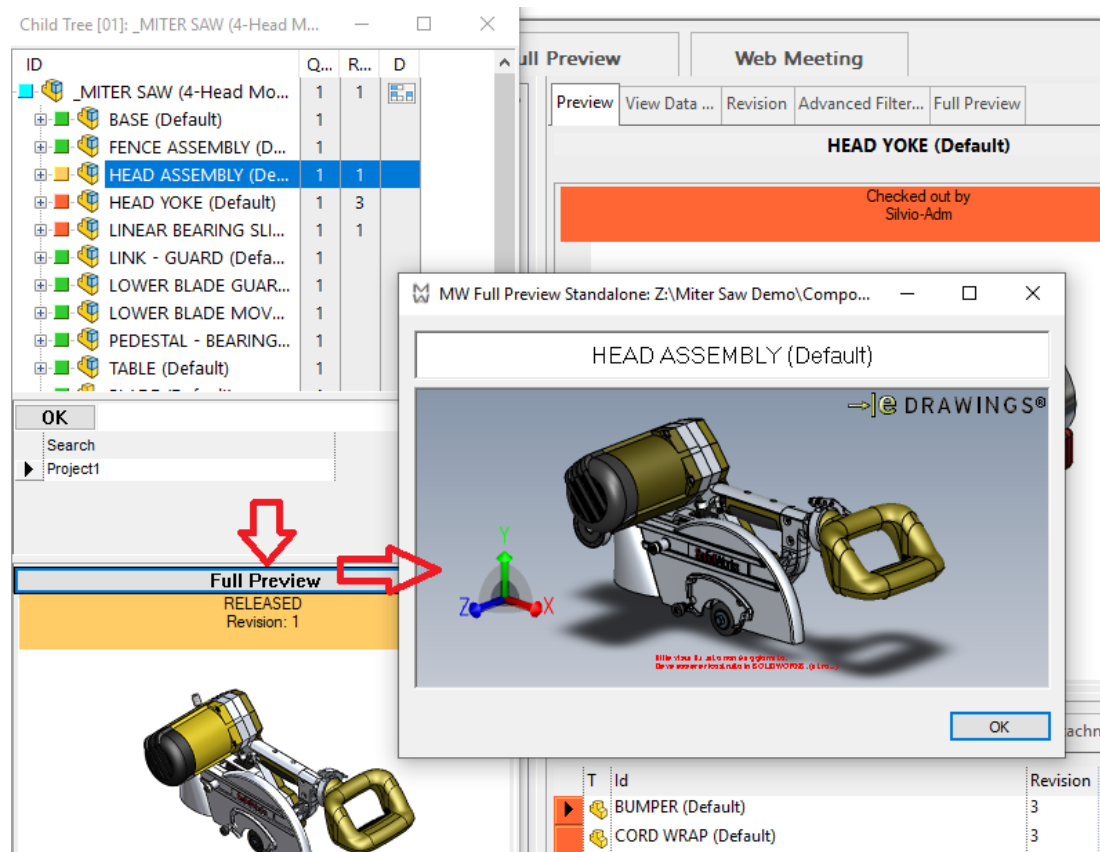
Child Tree [01]: _MITER SAW (4-Head M...

| ID | Q... | R... | D |
|---|---|---|---|
| _MITER SAW (4-Head Mo... | 1 | 1 | |
| BASE (Default) | 1 | | |
| FENCE ASSEMBLY (D... | 1 | | |
| HEAD ASSEMBLY (De... | 1 | 1 | |
| HEAD YOKE (Default) | 1 | 3 | |
| LINEAR BEARING SLI... | 1 | 1 | |
| LINK - GUARD (Defa... | 1 | | |
| LOWER BLADE GUAR... | 1 | | |
| LOWER BLADE MOV... | 1 | | |
| PEDESTAL - BEARING... | 1 | | |
| TABLE (Default) | 1 | | |

OK

Search
Project1

Full Preview
RELEASED
Revision: 1

ll Preview
Web Meeting
Preview
View Data ...
Revision
Advanced Filter...
Full Preview

HEAD YOKE (Default)

Checked out by
Silvio-Adm

MW Full Preview Standalone: Z:\Miter Saw Demo\Compo...

HEAD ASSEMBLY (Default)

eDRAWINGS®

Y
Z
X

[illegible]

OK

achn

| T | Id | Revision |
|---|---|---|
| | BUMPER (Default) | 3 |
| | CORD WRAP (Default) | 3 |